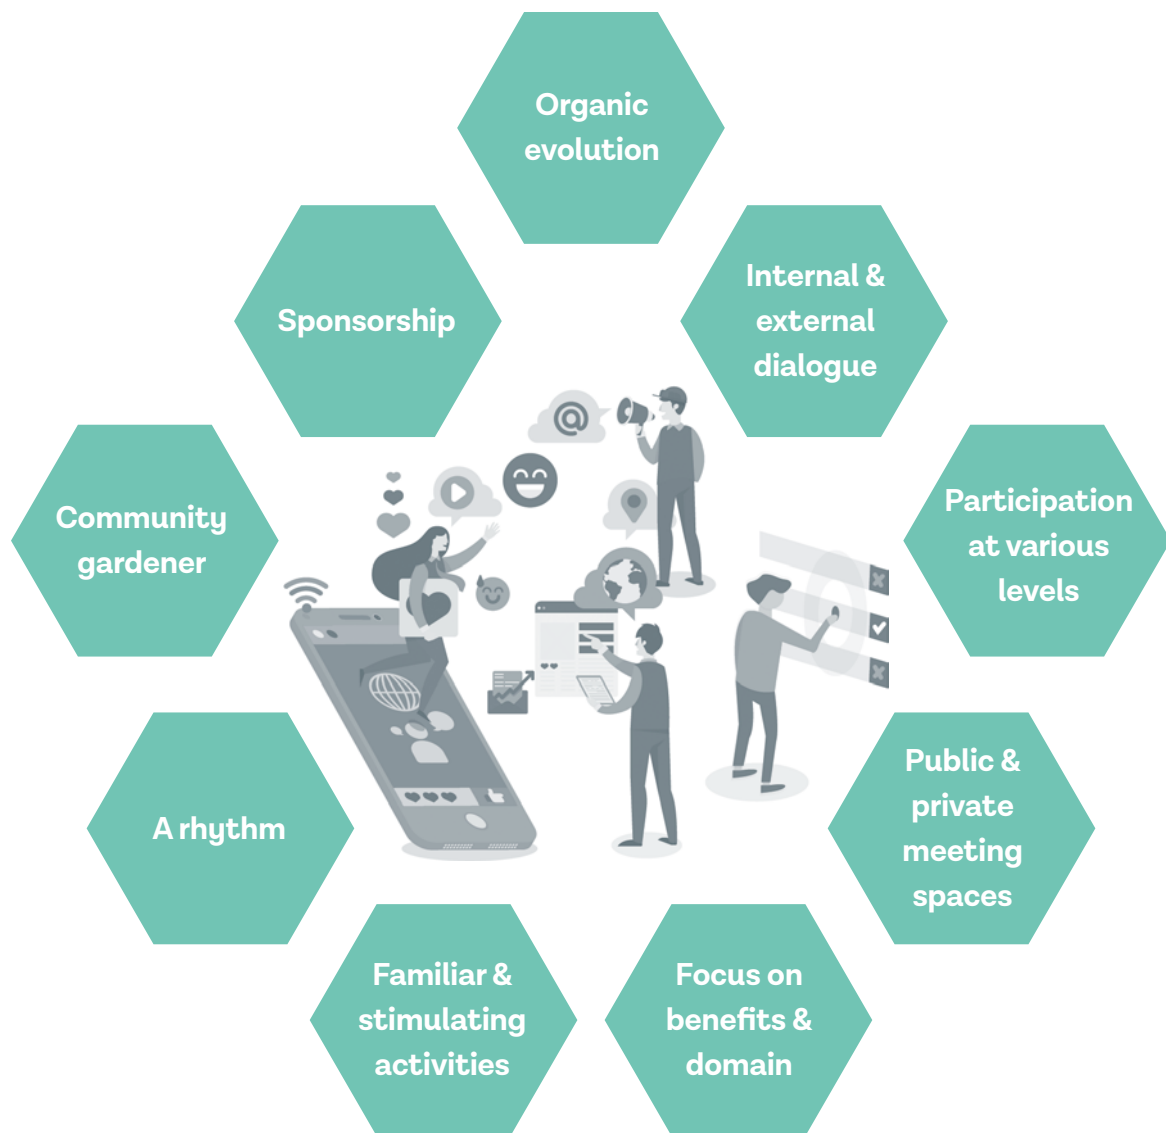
Organic evolution

Sponsorship

Internal & external dialogue

Community gardener

Participation at various levels

A rhythm

Public & private meeting spaces

Familiar & stimulating activities

Focus on benefits & domain